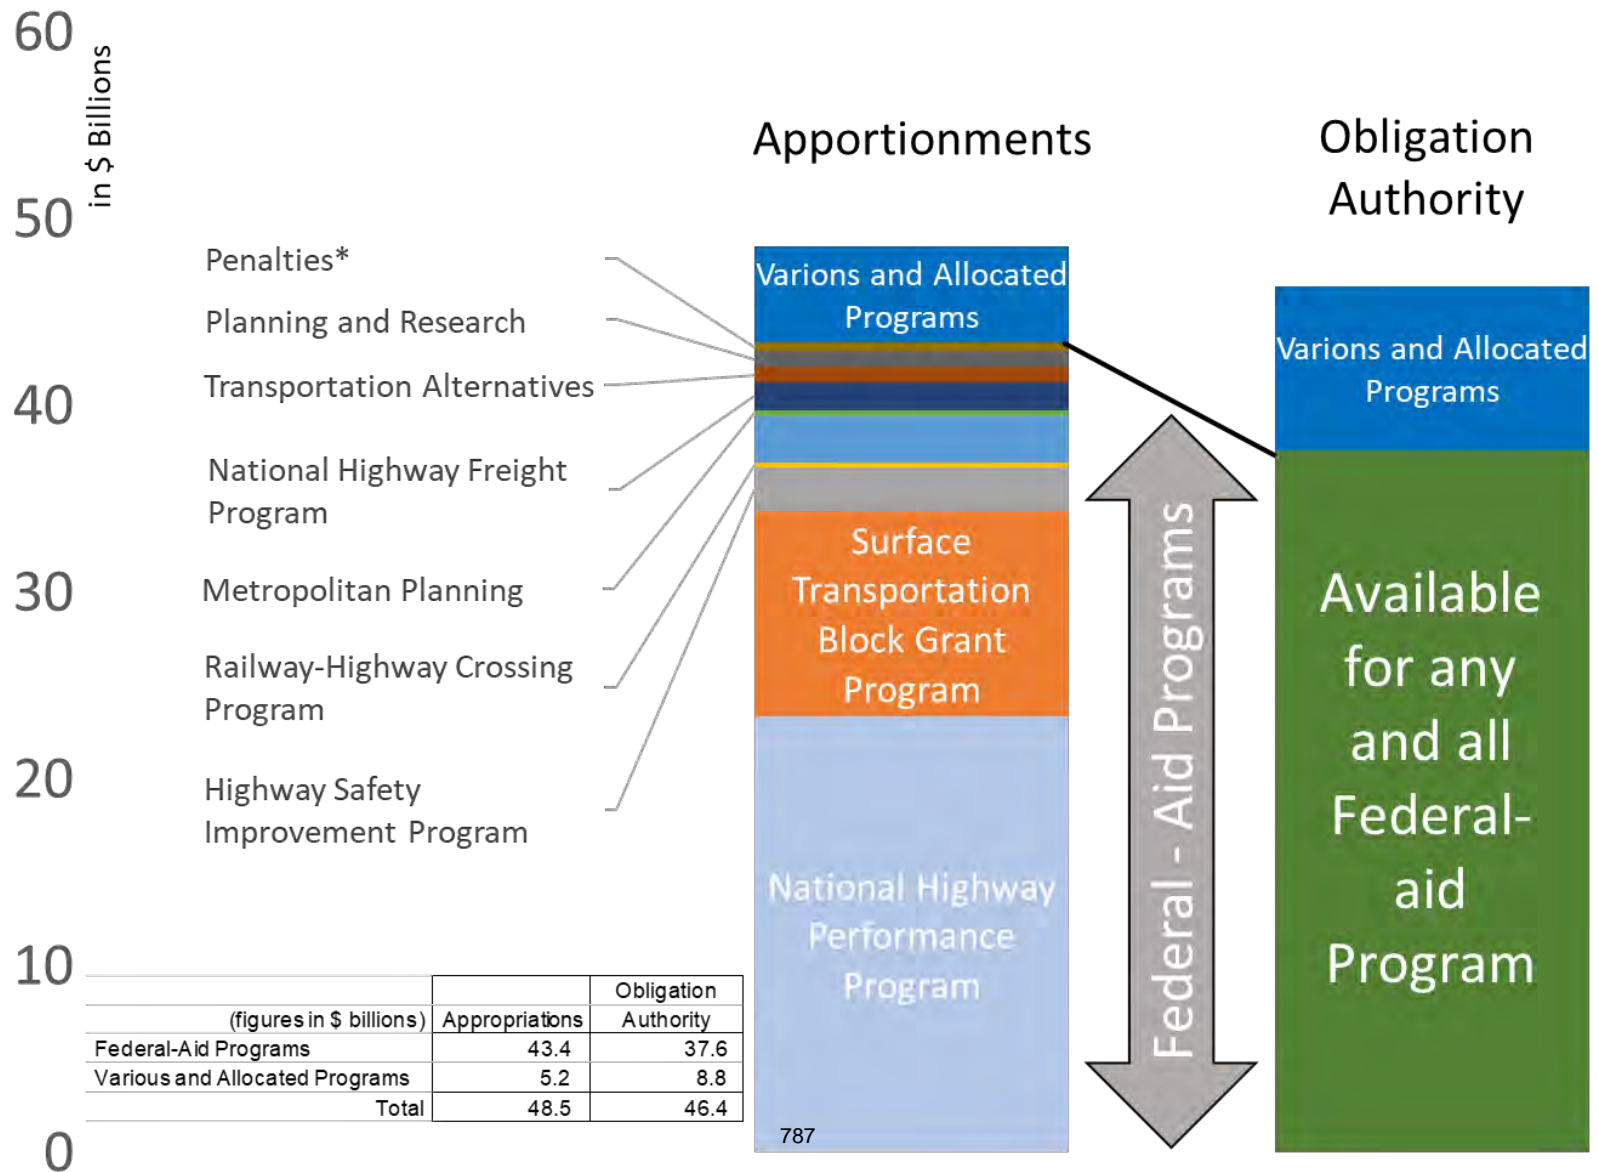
60
in $ Billions
50
40
30
20
10
0

Apportionments

Obligation Authority

Penalties*

Planning and Research

Transportation Alternatives

National Highway Freight Program

Metropolitan Planning

Railway-Highway Crossing Program

Highway Safety Improvement Program

Varions and Allocated Programs

Surface Transportation Block Grant Program

National Highway Performance Program

787

Federal - Aid Programs

Varions and Allocated Programs

Available for any and all Federal-aid Program

| (figures in $ billions) | Appropriations | Obligation Authority |
|---|---|---|
| Federal-Aid Programs | 43.4 | 37.6 |
| Various and Allocated Programs | 5.2 | 8.8 |
| Total | 48.5 | 46.4 |